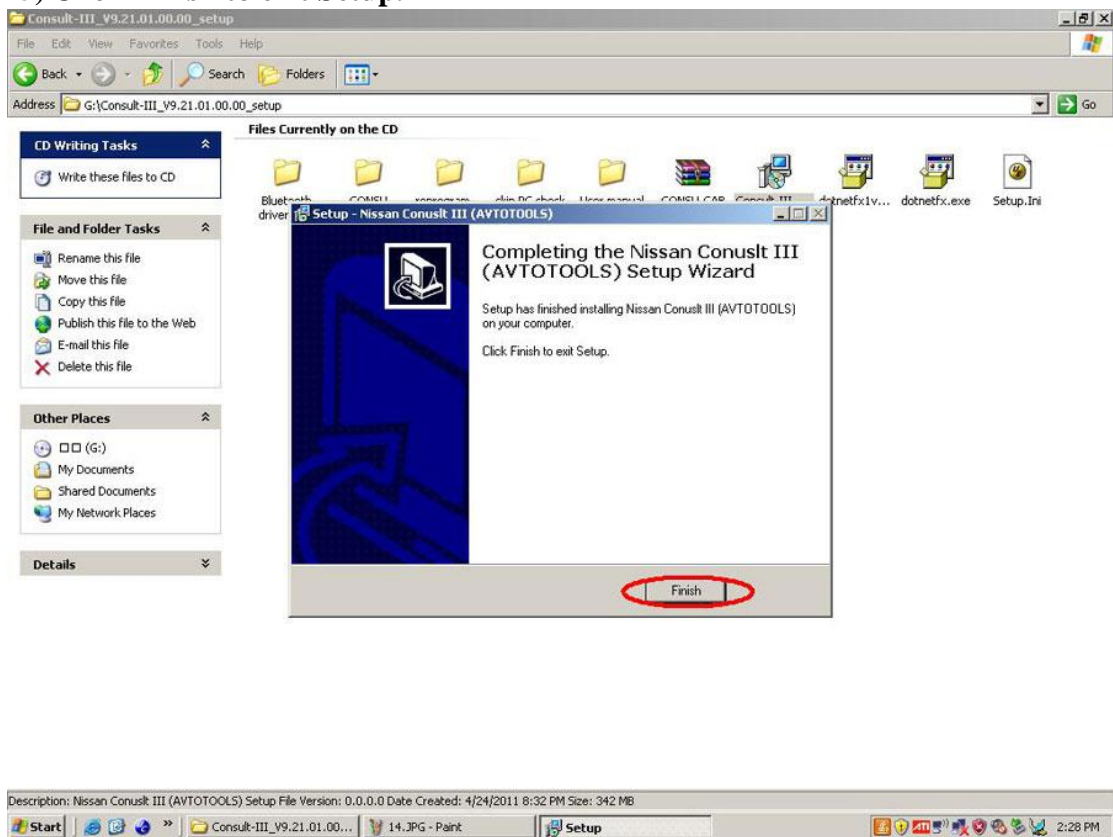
Consult-III_V9.21.01.00.00_setup

File Edit View Favorites Tools Help

Back Search Folders

Address G:\Consult-III_V9.21.01.00.00_setup

Go

CD Writing Tasks

Write these files to CD

File and Folder Tasks

Rename this file
Move this file
Copy this file
Publish this file to the Web
E-mail this file
Delete this file

Other Places

□□ (G:)
My Documents
Shared Documents
My Network Places

Details

Files Currently on the CD

Bluetooth driver

CONSU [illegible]

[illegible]

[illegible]

User manual

CONSU CAB

Consult-III

dotnetfx1v...

dotnetfx.exe

Setup.Ini

Setup - Nissan Consult III (AVTOTOOLS)

Completing the Nissan Conuslt III (AVTOTOOLS) Setup Wizard

Setup has finished installing Nissan Conuslt III (AVTOTOOLS) on your computer.

Click Finish to exit Setup.

Finish

Description: Nissan Conuslt III (AVTOTOOLS) Setup File Version: 0.0.0.0 Date Created: 4/24/2011 8:32 PM Size: 342 MB

Start Consult-III_V9.21.01.00... 14.JPG - Paint Setup 2:28 PM